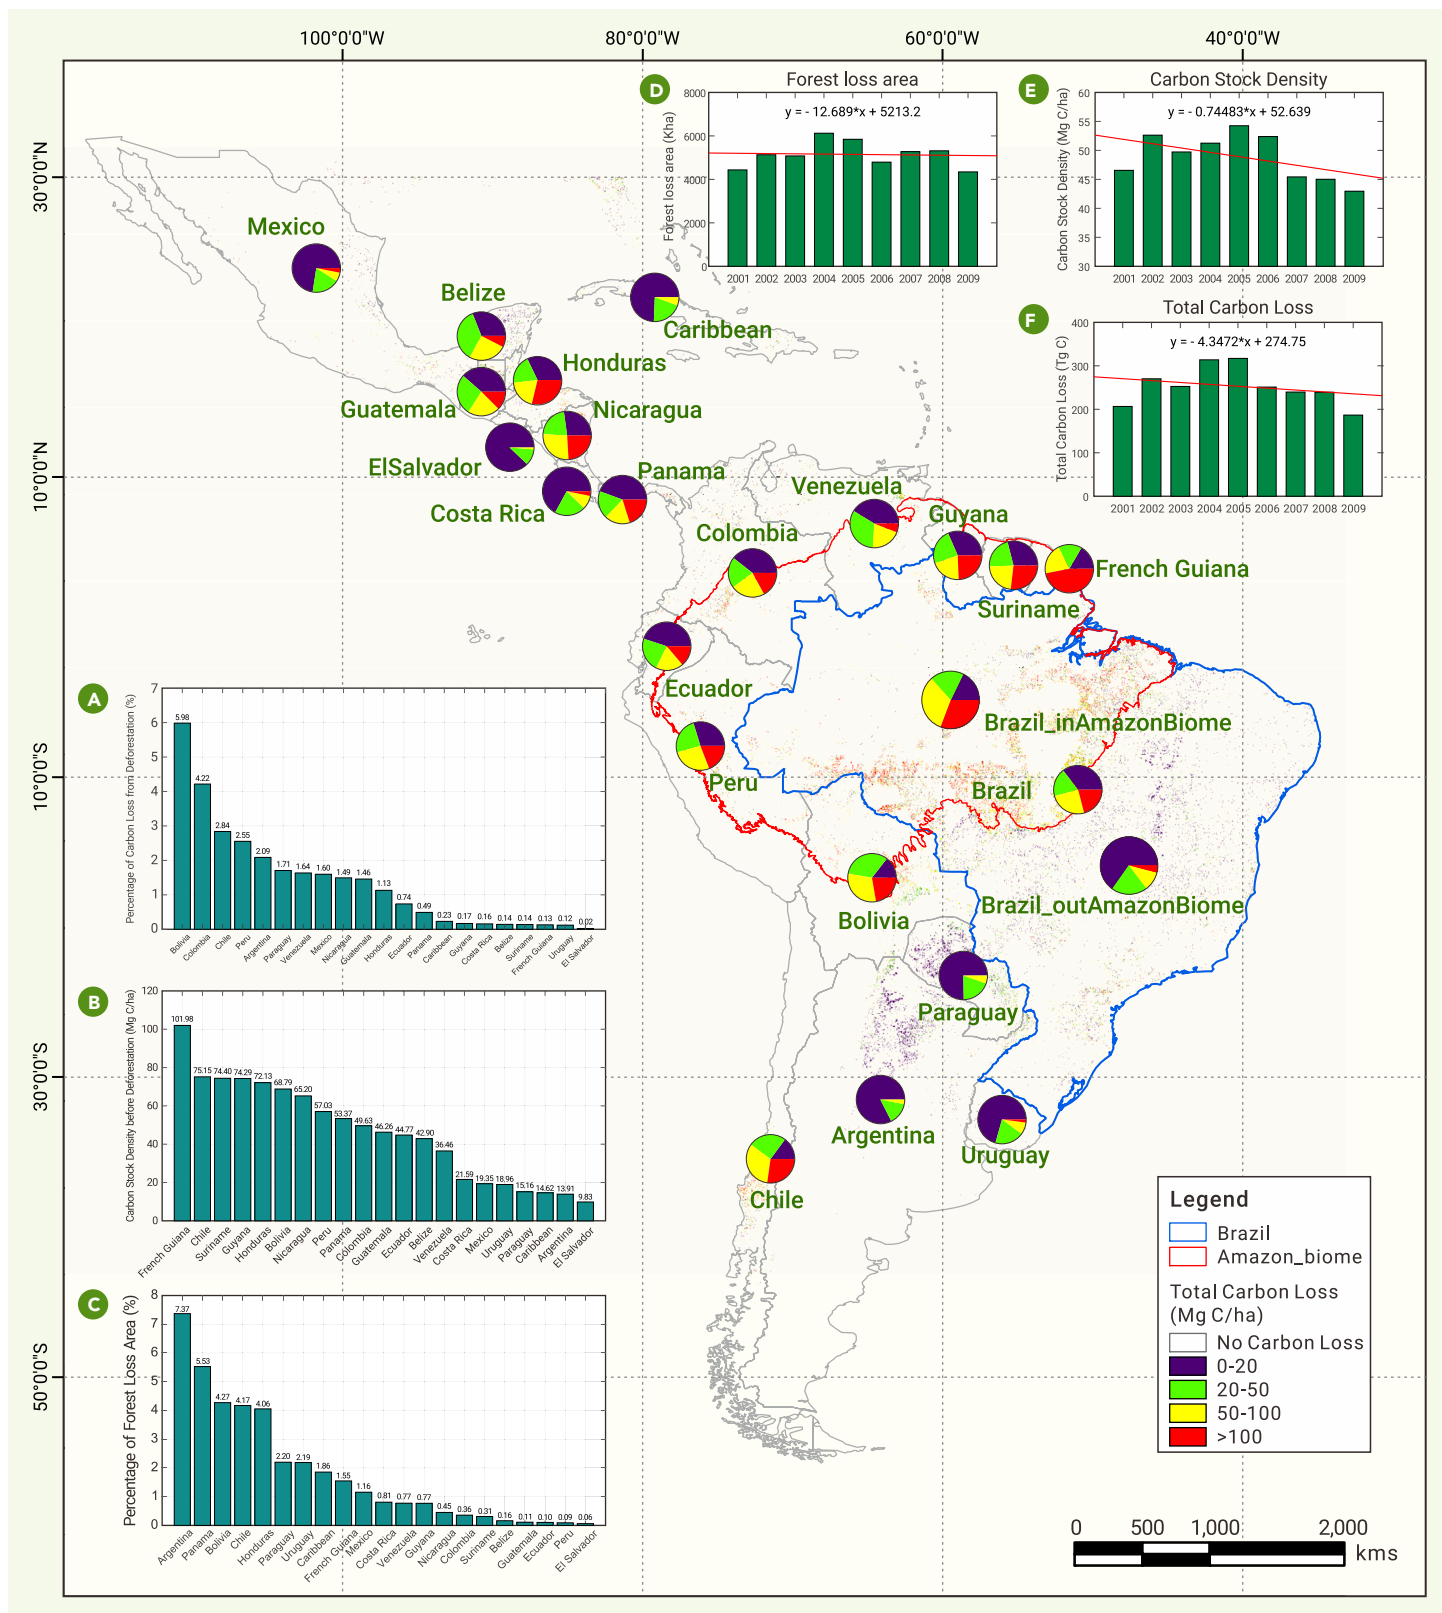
100°0'0"W 80°0'0"W 60°0'0"W 40°0'0"W

30°0'0"N 10°0'0"N 10°0'0"S 30°0'0"S 50°0'0"S

D
Forest loss area
y = - 12.689*x + 5213.2
Forest loss area (Kha)
8000 6000 4000 2000 0
2001 2002 2003 2004 2005 2006 2007 2008 2009

E
Carbon Stock Density
y = - 0.74483*x + 52.639
Carbon Stock Density (Mg C/ha)
60 55 50 45 40 35 30
2001 2002 2003 2004 2005 2006 2007 2008 2009

F
Total Carbon Loss
y = - 4.3472*x + 274.75
Total Carbon Loss (Tg C)
400 300 200 100 0
2001 2002 2003 2004 2005 2006 2007 2008 2009

Mexico
Belize
Caribbean
Honduras
Guatemala
Nicaragua
ElSalvador
Panama
Costa Rica
Venezuela
Guyana
Colombia
French Guiana
Suriname
Ecuador
Brazil_inAmazonBiome
Peru
Brazil
Bolivia
Brazil_outAmazonBiome
Paraguay
Argentina
Uruguay
Chile

A
Percentage of Carbon Loss from Deforestation (%)
7 6 5 4 3 2 1 0
| Bolivia | Colombia | Chile | Peru | Argentina | Paraguay | Venezuela | Mexico | Nicaragua | Guatemala | Honduras | Ecuador | Panama | Caribbean | Guyana | Costa Rica | Belize | Suriname | French Guiana | Uruguay | El Salvador |
|---|---|---|---|---|---|---|---|---|---|---|---|---|---|---|---|---|---|---|---|---|
| 5.98 | 4.22 | 2.84 | 2.55 | 2.09 | 1.71 | 1.64 | 1.60 | 1.49 | 1.46 | 1.13 | 0.74 | 0.49 | 0.23 | 0.17 | 0.16 | 0.14 | 0.14 | 0.13 | 0.12 | 0.02 |

B
Carbon Stock Density before Deforestation (Mg C/ha)
120 100 80 60 40 20 0
| French Guiana | Chile | Suriname | Guyana | Honduras | Bolivia | Nicaragua | Peru | Panama | Colombia | Guatemala | Ecuador | Belize | Venezuela | Costa Rica | Mexico | Uruguay | Paraguay | Caribbean | Argentina | El Salvador |
|---|---|---|---|---|---|---|---|---|---|---|---|---|---|---|---|---|---|---|---|---|
| 101.98 | 75.15 | 74.40 | 74.29 | 72.13 | 68.79 | 65.20 | 57.03 | 53.37 | 49.63 | 46.26 | 44.77 | 42.90 | 36.46 | 21.59 | 19.35 | 18.96 | 15.16 | 14.62 | 13.91 | 9.83 |

C
Percentage of Forest Loss Area (%)
8 7 6 5 4 3 2 1 0
| Argentina | Panama | Bolivia | Chile | Honduras | Paraguay | Uruguay | Caribbean | French Guiana | Mexico | Costa Rica | Venezuela | Guyana | Nicaragua | Colombia | Suriname | Belize | Guatemala | Ecuador | Peru | El Salvador |
|---|---|---|---|---|---|---|---|---|---|---|---|---|---|---|---|---|---|---|---|---|
| 7.37 | 5.53 | 4.27 | 4.17 | 4.06 | 2.20 | 2.19 | 1.86 | 1.55 | 1.16 | 0.81 | 0.77 | 0.77 | 0.45 | 0.36 | 0.31 | 0.16 | 0.11 | 0.10 | 0.09 | 0.06 |

Legend
Brazil
Amazon_biome
Total Carbon Loss (Mg C/ha)
No Carbon Loss
0-20
20-50
50-100
>100

0 500 1,000 2,000
kms